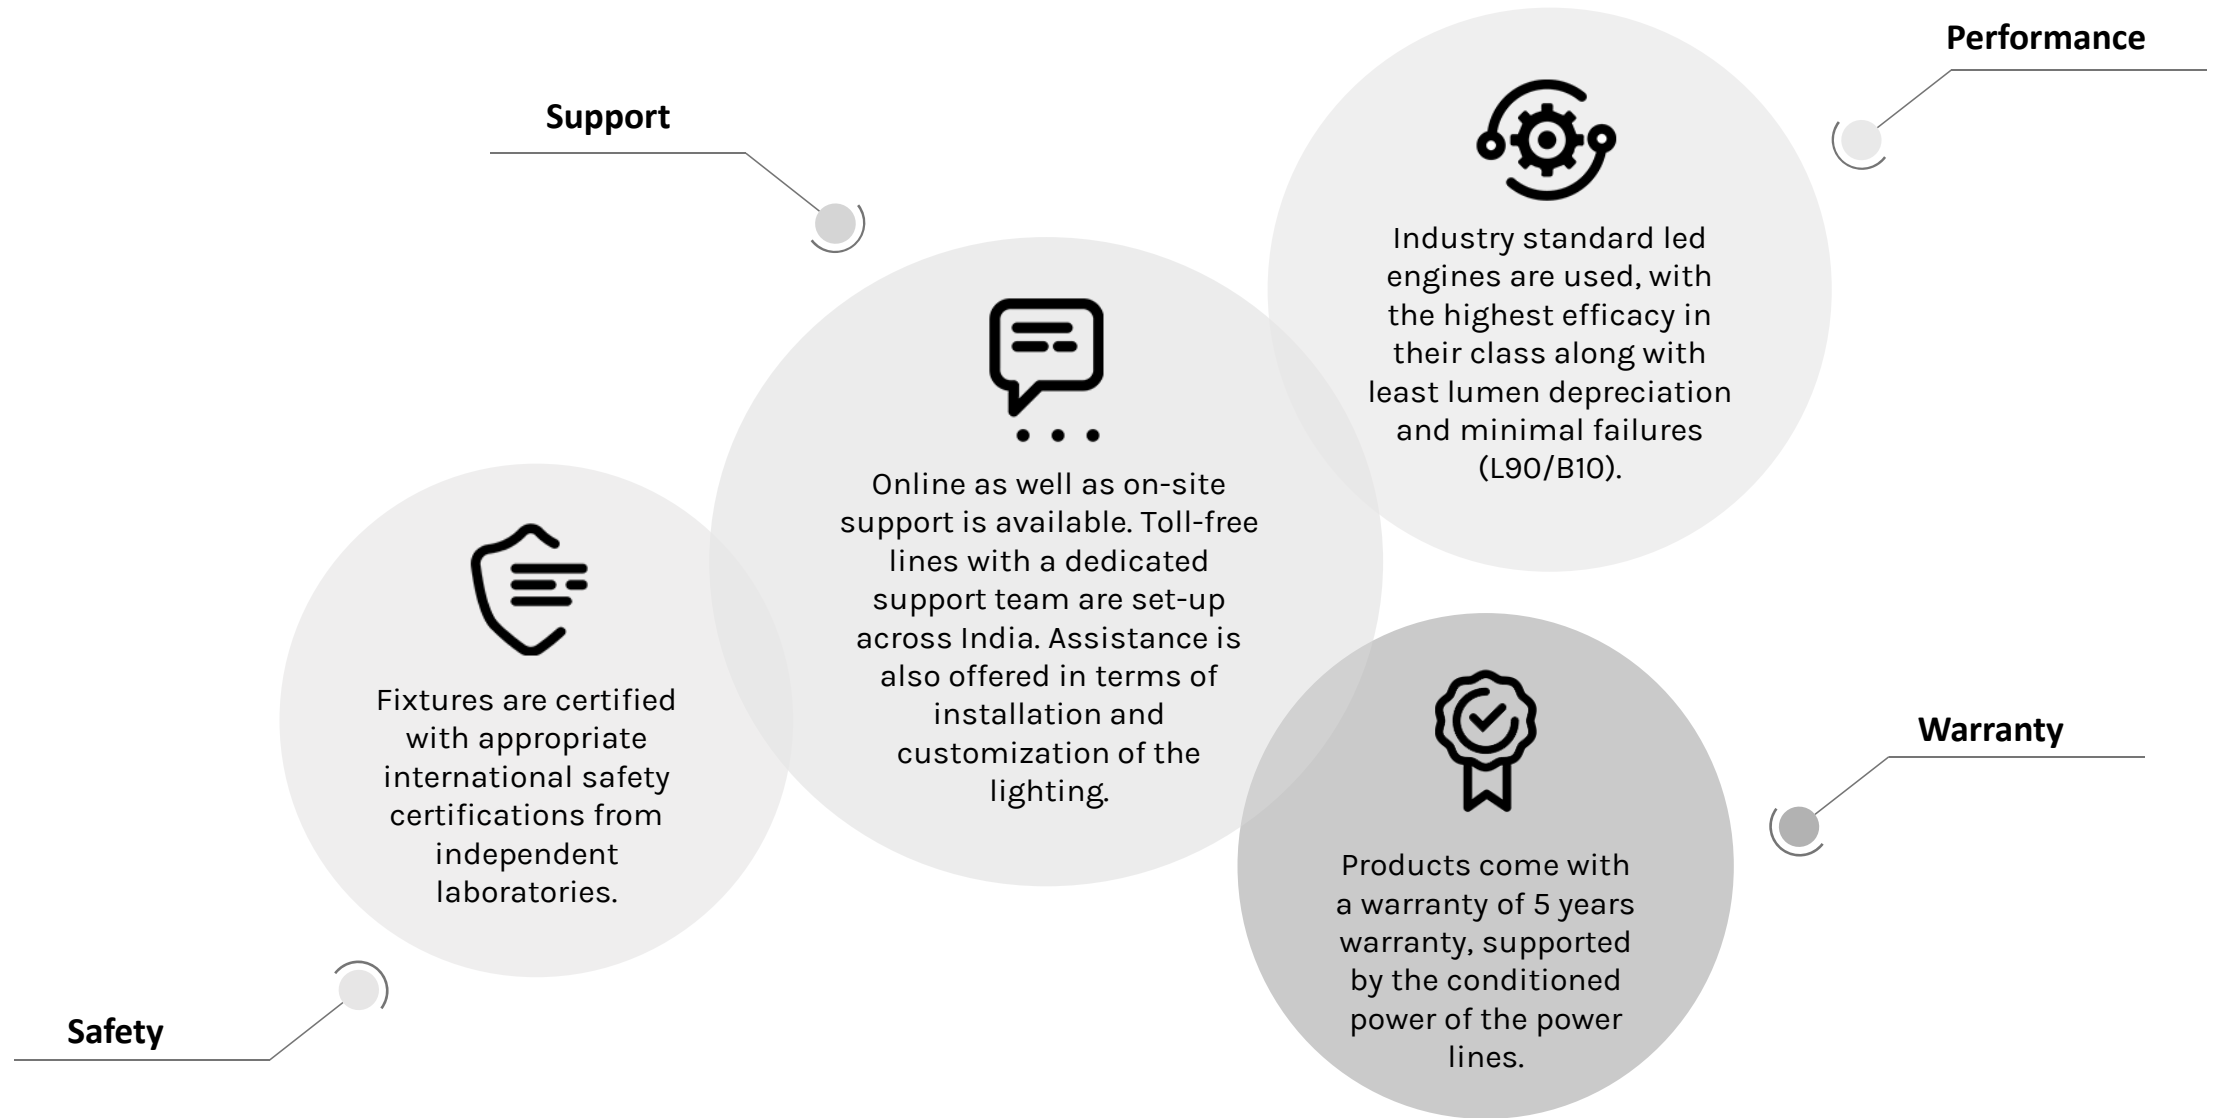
Performance

Support

Industry standard led engines are used, with the highest efficacy in their class along with least lumen depreciation and minimal failures (L90/B10).

Online as well as on-site support is available. Toll-free lines with a dedicated support team are set-up across India. Assistance is also offered in terms of installation and customization of the lighting.

Fixtures are certified with appropriate international safety certifications from independent laboratories.

Warranty

Products come with a warranty of 5 years warranty, supported by the conditioned power of the power lines.

Safety